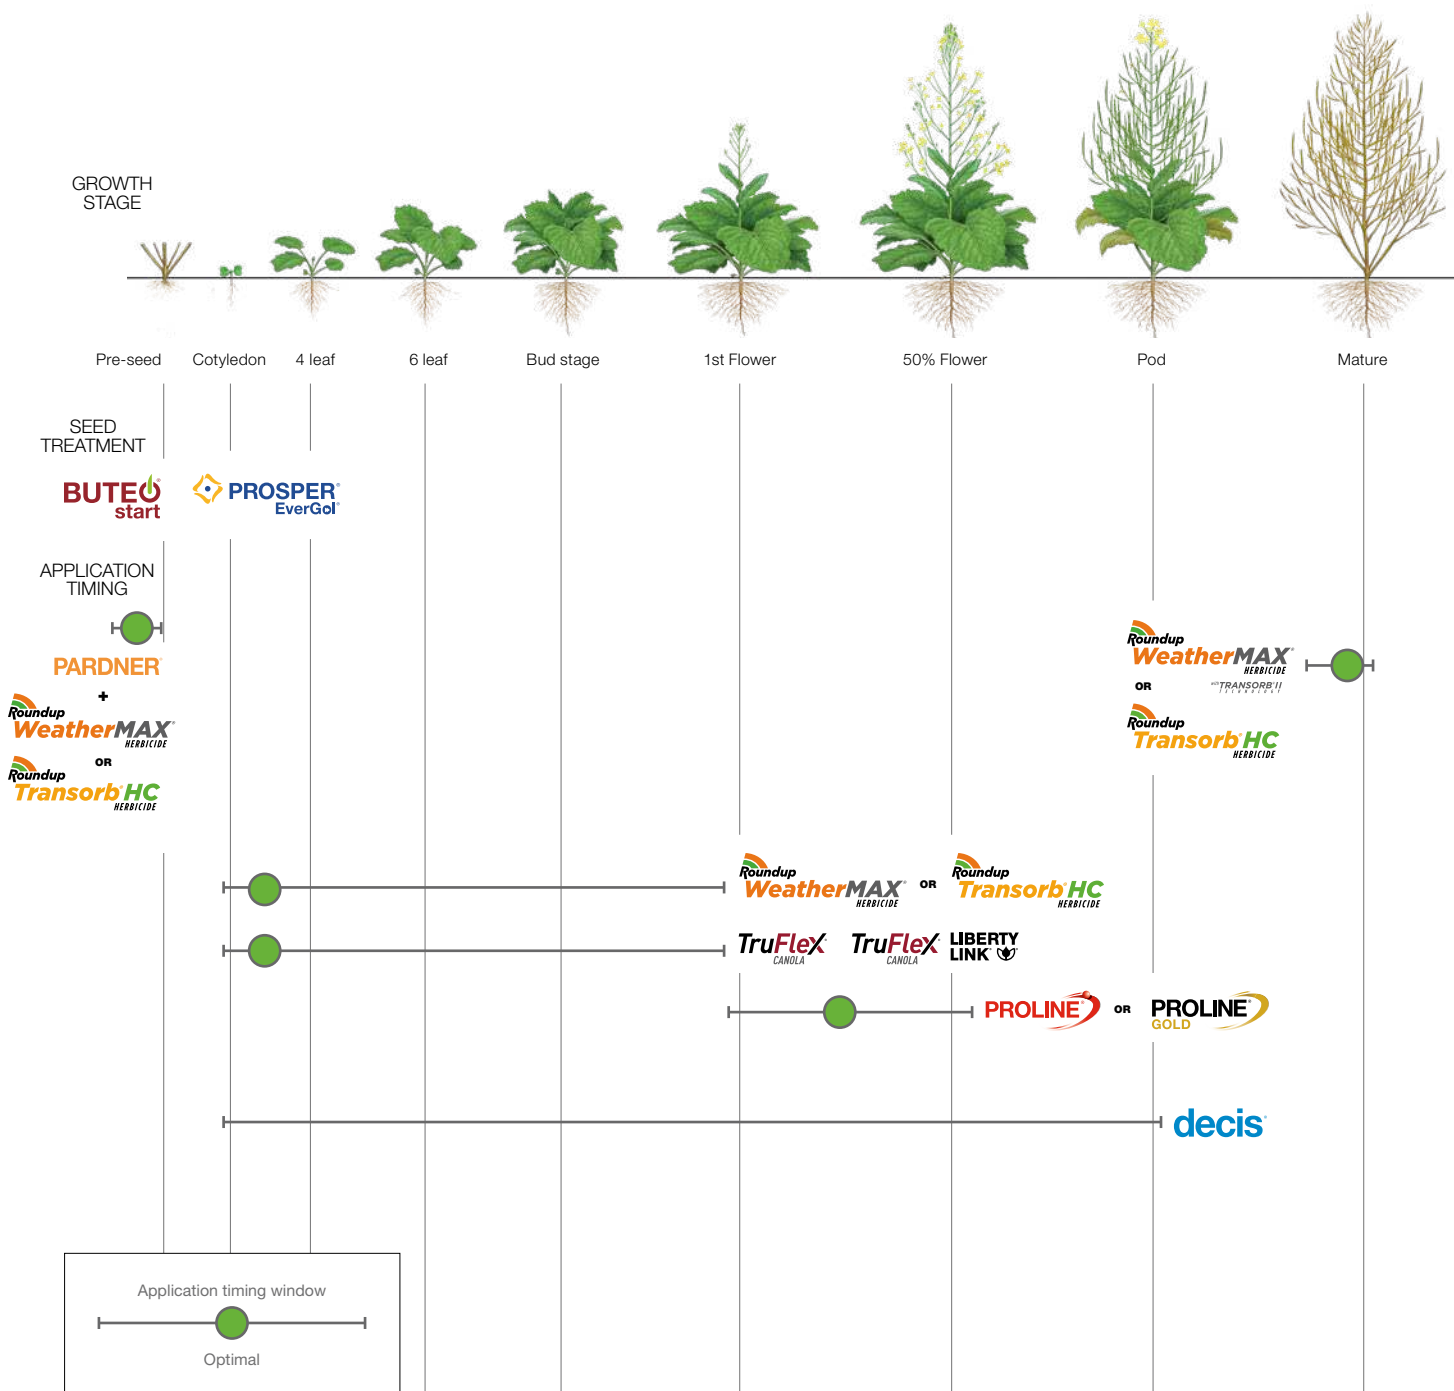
GROWTH STAGE

Pre-seed Cotyledon 4 leaf 6 leaf Bud stage 1st Flower 50% Flower Pod Mature

SEED TREATMENT

BUTEO start

PROSPER EverGol

APPLICATION TIMING

PARDNER
+
Roundup WeatherMAX HERBICIDE
OR
Roundup Transorb HC HERBICIDE

Roundup WeatherMAX HERBICIDE
OR with TRANSORB II TECHNOLOGY
Roundup Transorb HC HERBICIDE

Roundup WeatherMAX HERBICIDE OR Roundup Transorb HC HERBICIDE

TruFlex CANOLA TruFlex CANOLA LIBERTY LINK

PROLINE OR PROLINE GOLD

decis

Application timing window

Optimal